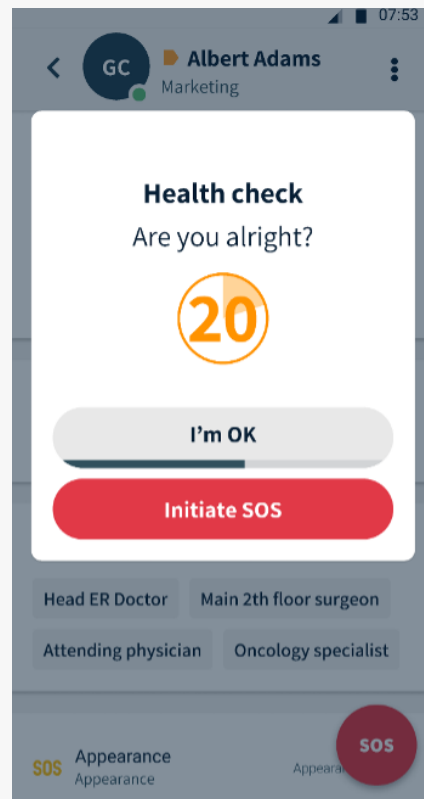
07:53

GC Albert Adams
Marketing

Health check
Are you alright?
20

I'm OK

Initiate SOS

Head ER Doctor
Main 2th floor surgeon
Attending physician
Oncology specialist

SOS Appearance
Appearance
Appeara
SOS